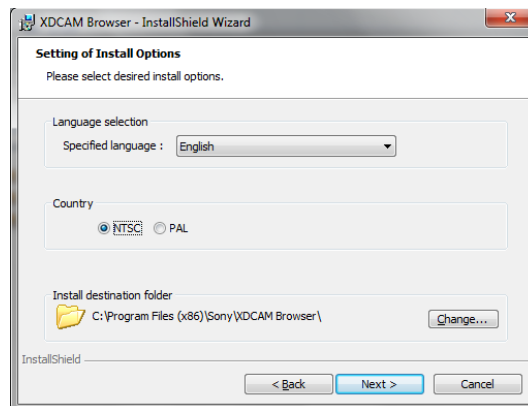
XDCAM Browser - InstallShield Wizard

Setting of Install Options

Please select desired install options.

Language selection

Specified language : English

Country

NTSC PAL

Install destination folder

C:\Program Files (x86)\Sony\XDCAM Browser\

Change...

InstallShield

< Back

Next >

Cancel